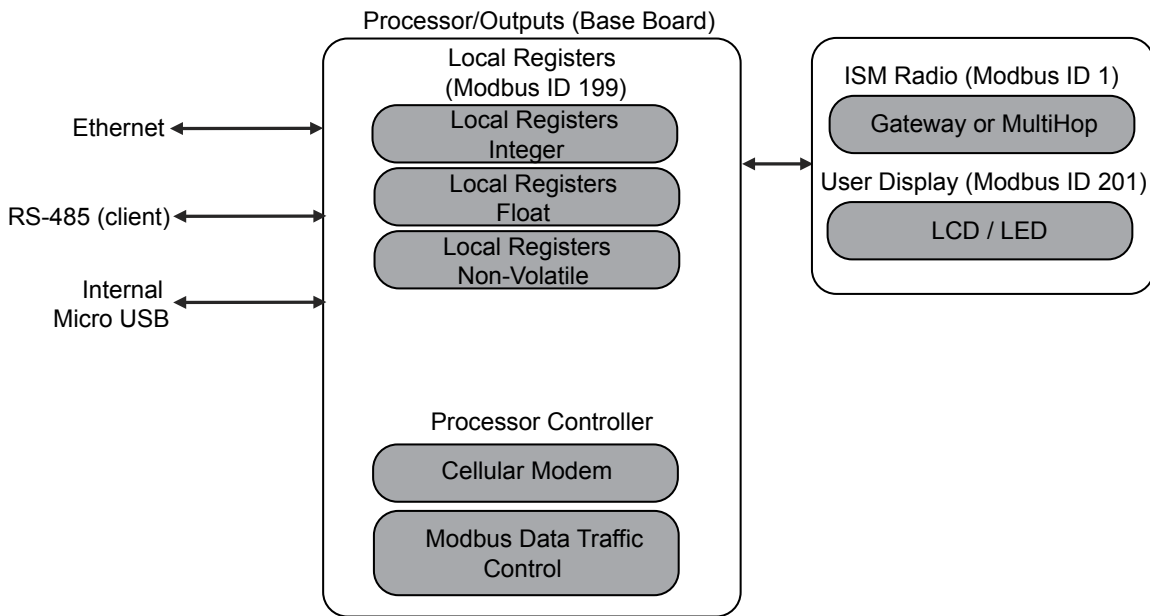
Processor/Outputs (Base Board)

Local Registers (Modbus ID 199)

Local Registers Integer

Local Registers Float

Local Registers Non-Volatile

Ethernet

RS-485 (client)

Internal Micro USB

Processor Controller

Cellular Modem

Modbus Data Traffic Control

ISM Radio (Modbus ID 1)

Gateway or MultiHop

User Display (Modbus ID 201)

LCD / LED